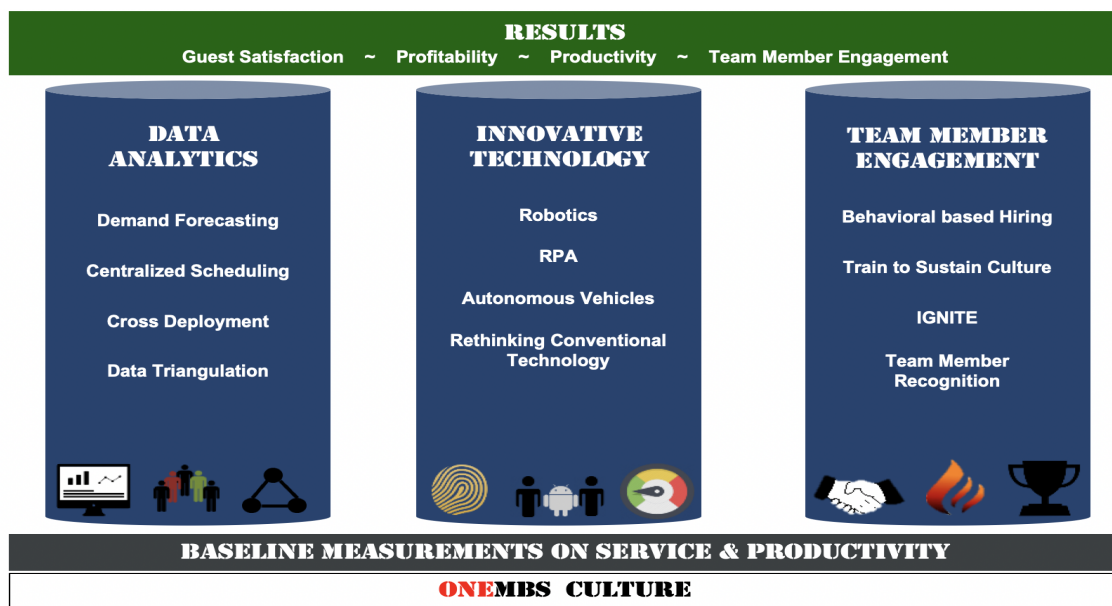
RESULTS
Guest Satisfaction ~ Profitability ~ Productivity ~ Team Member Engagement

DATA ANALYTICS

Demand Forecasting

Centralized Scheduling

Cross Deployment

Data Triangulation

INNOVATIVE TECHNOLOGY

Robotics

RPA

Autonomous Vehicles

Rethinking Conventional Technology

TEAM MEMBER ENGAGEMENT

Behavioral based Hiring

Train to Sustain Culture

IGNITE

Team Member Recognition

BASELINE MEASUREMENTS ON SERVICE & PRODUCTIVITY

ONEMBS CULTURE